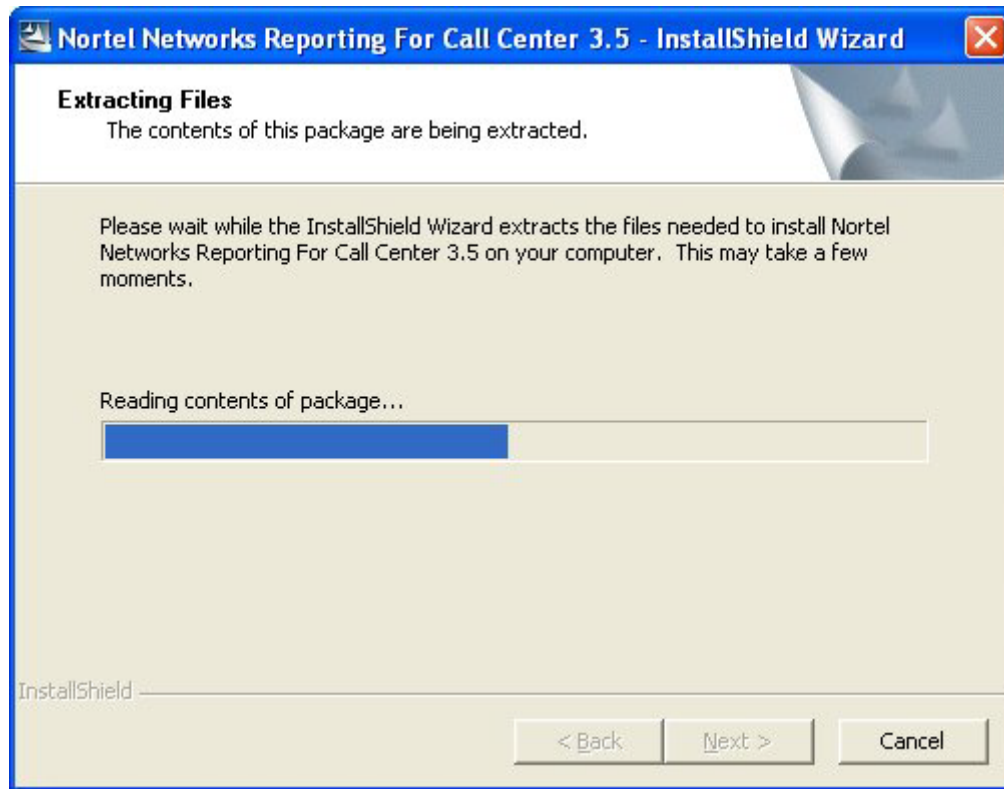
Nortel Networks Reporting For Call Center 3.5 - InstallShield Wizard

Extracting Files
The contents of this package are being extracted.

Please wait while the InstallShield Wizard extracts the files needed to install Nortel Networks Reporting For Call Center 3.5 on your computer. This may take a few moments.

Reading contents of package...

InstallShield

< Back
Next >
Cancel